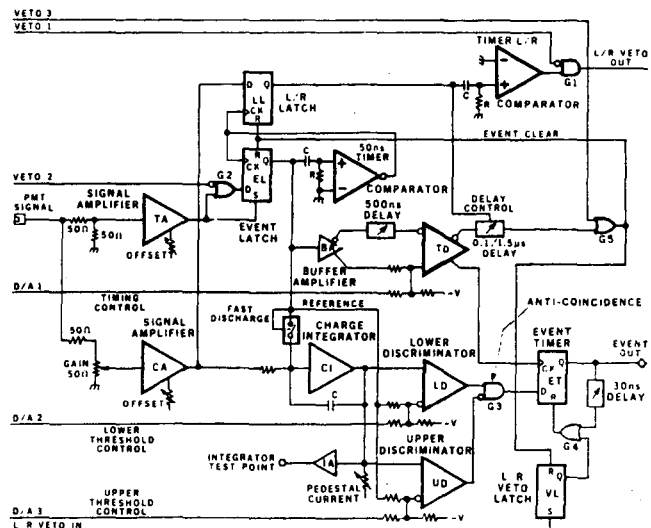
VETO 3
VETO 1
TIMER L/R
L/R VETO OUT
G1
L/R LATCH
LL
C
R
COMPARATOR
EVENT CLEAR
50ns TIMER
VETO 2
G2
EL
COMPARATOR
PMT SIGNAL
SIGNAL AMPLIFIER
TA
50Ω
50Ω
OFFSET
EVENT LATCH
500ns DELAY
BA
BUFFER AMPLIFIER
TD
DELAY CONTROL
0.1/1.5μs DELAY
G5
D/A 1
TIMING CONTROL
-V
REFERENCE
FAST DISCHARGE
SIGNAL AMPLIFIER
50Ω
GAIN 50Ω
CA
OFFSET
CHARGE INTEGRATOR
CI
LOWER DISCRIMINATOR
LD
ANTI-COINCIDENCE
EVENT TIMER
ET
EVENT OUT
30ns DELAY
G3
G4
D/A 2
LOWER THRESHOLD CONTROL
-V
INTEGRATOR TEST POINT
IA
PEDESTAL CURRENT
UPPER DISCRIMINATOR
UD
L R VETO LATCH
VL
D/A 3
UPPER THRESHOLD CONTROL
-V
L R VETO IN